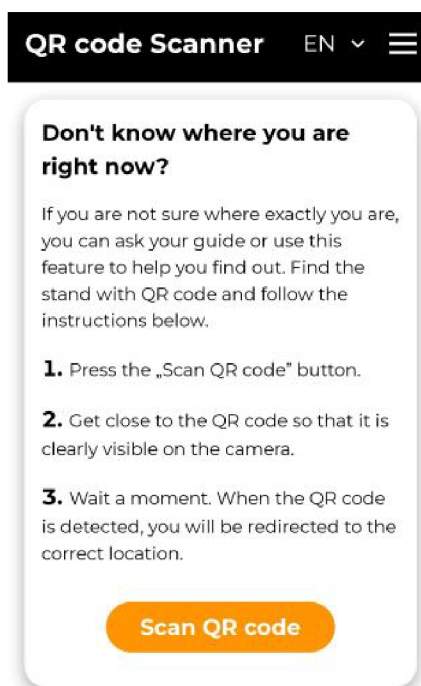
QR code Scanner EN

Don't know where you are right now?

If you are not sure where exactly you are, you can ask your guide or use this feature to help you find out. Find the stand with QR code and follow the instructions below.

1. Press the „Scan QR code" button.

2. Get close to the QR code so that it is clearly visible on the camera.

3. Wait a moment. When the QR code is detected, you will be redirected to the correct location.

Scan QR code